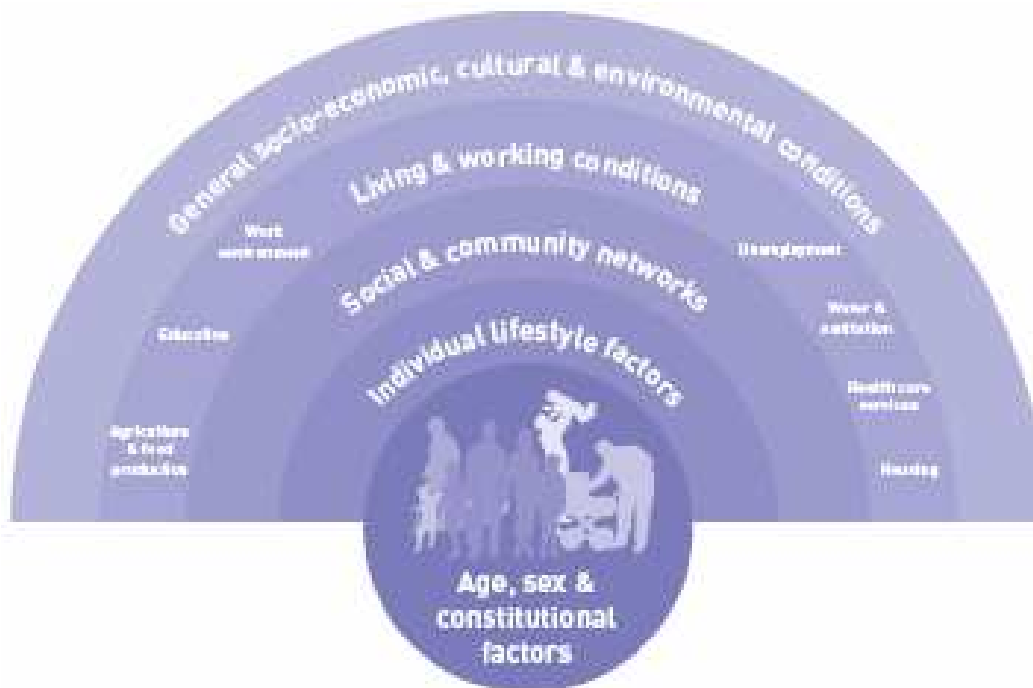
General socio-economic, cultural & environmental conditions

Living & working conditions

Social & community networks

Individual lifestyle factors

Work environment

Education

Agriculture & food production

Unemployment

Water & sanitation

Healthcare services

Housing

Age, sex & constitutional factors